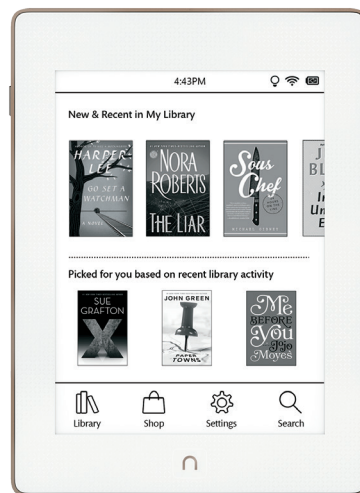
4:43PM

New & Recent in My Library

HARPER LEE GO SET A WATCHMAN A NOVEL

NORA ROBERTS THE LIAR

Sous Chef MICHAEL GIBNEY

J BL I Un E

Picked for you based on recent library activity

SUE GRAFTON X

JOHN GREEN PAPER TOWNS

Me Before You Jojo Moyes

Library Shop Settings Search

n